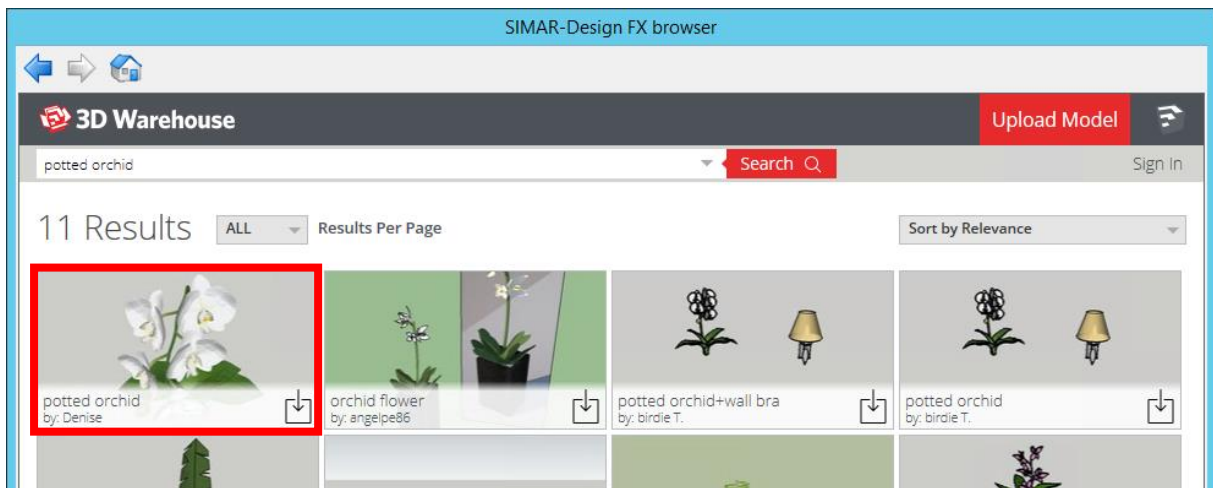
SIMAR-Design FX browser

3D Warehouse

Upload Model

potted orchid

Search

Sign In

11 Results

ALL

Results Per Page

Sort by Relevance

potted orchid
by: Denise

orchid flower
by: angelpe86

potted orchid+wall bra
by: birdie T.

potted orchid
by: birdie T.